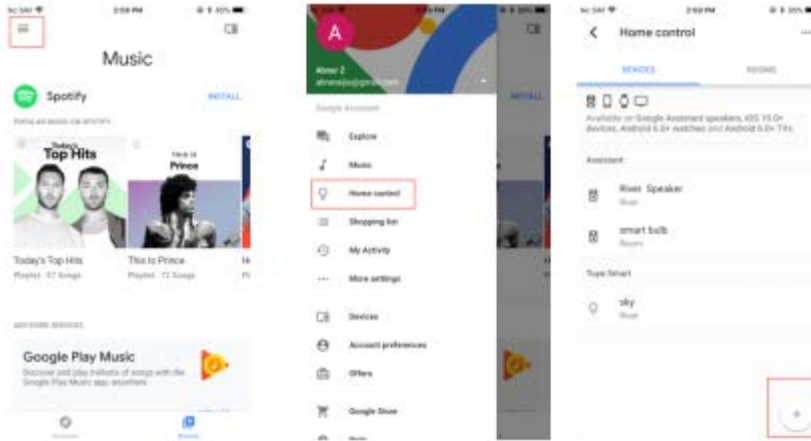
2:08 PM

Music

Spotify

INSTALL

Today's Top Hits

This is Prince

Today's Top Hits
Playlist · 57 Songs

This is Prince
Playlist · 72 Songs

Google Play Music

A

Google Assistant

Explore

Music

Home control

Shopping list

My Activity

More settings

Devices

Account preferences

Offers

Google Store

INSTALL

Home control

DEVICES

ROOMS

Assistant

River Speaker

smart bulb

Tuya Smart

sky